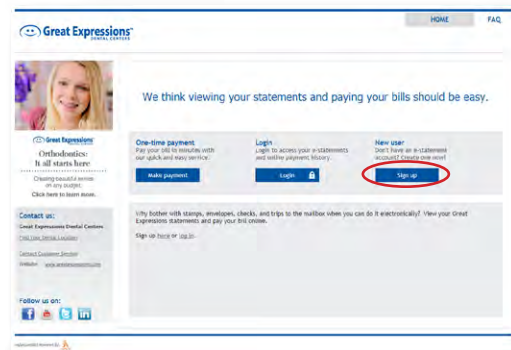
Great Expressions DENTAL CENTERS

HOME FAQ

We think viewing your statements and paying your bills should be easy.

Great Expressions

Orthodontics: It all starts here.

Creating beautiful smiles on any budget. Click here to learn more.

Contact us:

Great Expressions Dental Centers

Find Your Dental Location

Contact Customer Service

Website: www.greatexpressions.com

Follow us on:

One-time payment
Pay your bill in minutes with our quick and easy service.

Make payment

Login
Login to access your e-statements and online payment history.

Login

New user
Don't have an e-statement account? Create one now!

Sign up

Why bother with stamps, envelopes, checks, and trips to the mailbox when you can do it electronically! View your Great Expressions statements and pay your bill online.

Sign up here or log in.

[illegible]